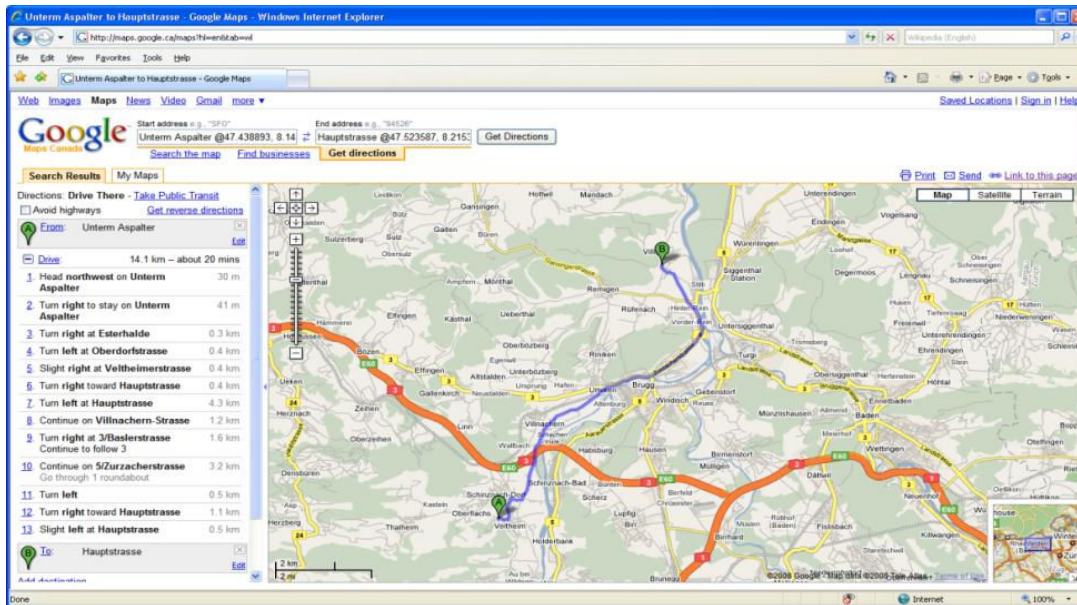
Unterm Aspalter to Hauptstrasse - Google Maps - Windows Internet Explorer

http://maps.google.ca/maps?hl=en&tab=wl

Wikipedia (English)

File Edit View Favorites Tools Help

Unterm Aspalter to Hauptstrasse - Google Maps

Page Tools

Web Images Maps News Video Gmail more ▾

Saved Locations | Sign in | Help

Google Maps Canada

Start address e.g., "SFO"
Unterm Aspalter @47.438893, 8.14

End address e.g., "94526"
Hauptstrasse @47.523587, 8.215

Get Directions

Search the map Find businesses Get directions

Search Results My Maps

Print Send Link to this page

Directions: Drive There - Take Public Transit

Avoid highways Get reverse directions

From: Unterm Aspalter

Edit

Drive 14.1 km – about 20 mins

1. Head northwest on Unterm Aspalter 30 m
2. Turn right to stay on Unterm Aspalter 41 m
3. Turn right at Esterhalde 0.3 km
4. Turn left at Oberdorfstrasse 0.4 km
5. Slight right at Veltheimerstrasse 0.4 km
6. Turn right toward Hauptstrasse 0.4 km
7. Turn left at Hauptstrasse 4.3 km
8. Continue on Villnachern-Strasse 1.2 km
9. Turn right at 3/Baslerstrasse Continue to follow 3 1.6 km
10. Continue on 5/Zurzacherstrasse Go through 1 roundabout 3.2 km
11. Turn left 0.5 km
12. Turn right toward Hauptstrasse 1.1 km
13. Slight left at Hauptstrasse 0.5 km

To: Hauptstrasse

Edit

Add destination

Map Satellite Terrain

Gansingen Mandach Hottwil Endingen Vogelsang Würenlingen Siggenthal Station Remigen Rüfenacht Villigen Stilli Untersiggenthal Turgi Brugg Windisch Gebenstorf Baden Wettingen Effingen Bözen Linn Villnachern Habsburg Schinznach-Bad Schinznach-Dorf Veltheim Oberflachs Thalheim Birrhard Mülligen Birmenstorf Dättwil Fislisbach Killwangen Neuenhof Herznach Densbüren Zeihen Auenstein Holderbank Ehrendingen Lengnau Freienwil Ennetbaden Obersiggenthal

E60 3 5 24 17 1

2 km
2 mi

©2008 Google - Map data ©2008 Tele Atlas - Terms of Use

Done Internet 100%